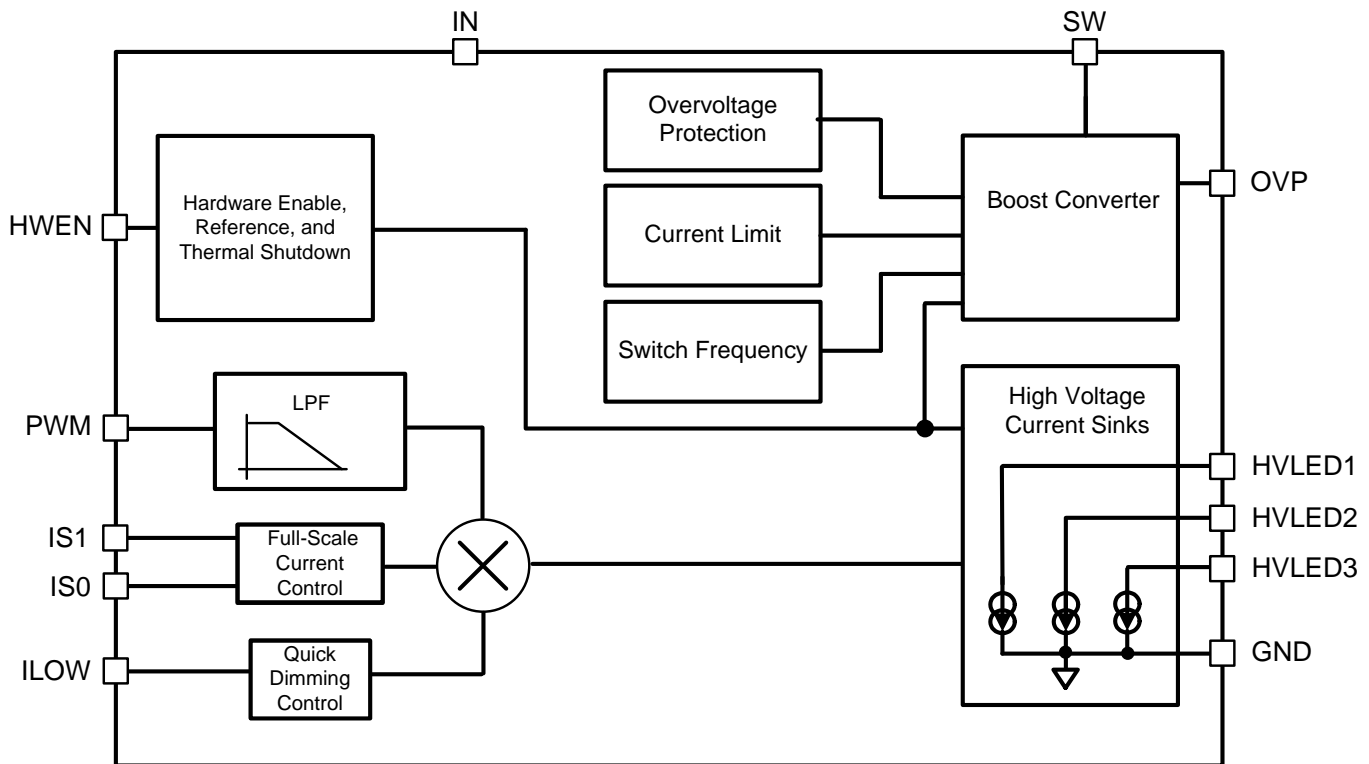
IN

SW

Overvoltage Protection

Boost Converter

OVP

HWEN

Hardware Enable, Reference, and Thermal Shutdown

Current Limit

Switch Frequency

LPF

PWM

High Voltage Current Sinks

HVLED1

HVLED2

HVLED3

IS1

IS0

Full-Scale Current Control

GND

ILOW

Quick Dimming Control